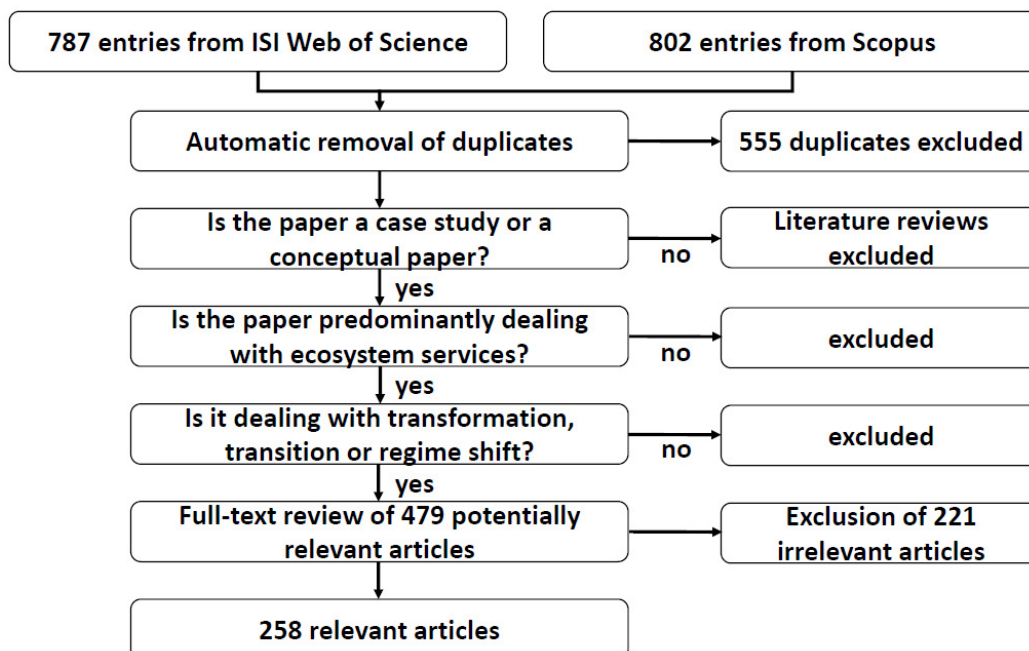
787 entries from ISI Web of Science

802 entries from Scopus

Automatic removal of duplicates

555 duplicates excluded

Is the paper a case study or a conceptual paper?

no

Literature reviews excluded

yes

Is the paper predominantly dealing with ecosystem services?

no

excluded

yes

Is it dealing with transformation, transition or regime shift?

no

excluded

yes

Full-text review of 479 potentially relevant articles

Exclusion of 221 irrelevant articles

258 relevant articles